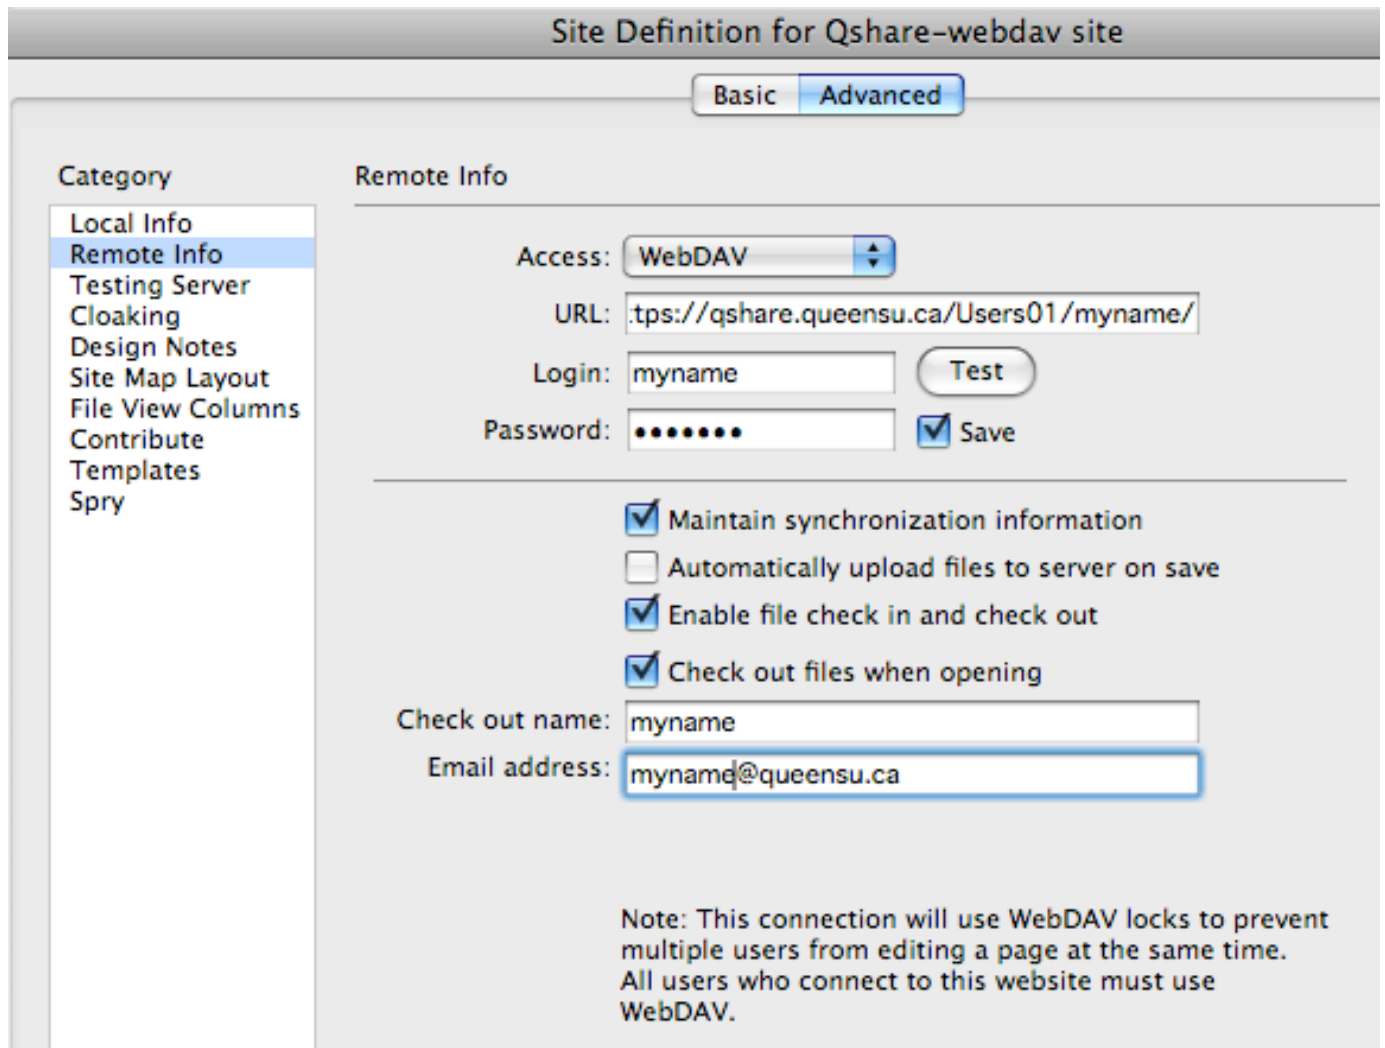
Site Definition for Qshare-webdav site

Basic Advanced

Category

Local Info
Remote Info
Testing Server
Cloaking
Design Notes
Site Map Layout
File View Columns
Contribute
Templates
Spry

Remote Info

Access: WebDAV

URL: tps://qshare.queensu.ca/Users01/myname/

Login: myname Test

Password: ••••••• Save

Maintain synchronization information

Automatically upload files to server on save

Enable file check in and check out

Check out files when opening

Check out name: myname

Email address: myname@queensu.ca

Note: This connection will use WebDAV locks to prevent multiple users from editing a page at the same time. All users who connect to this website must use WebDAV.